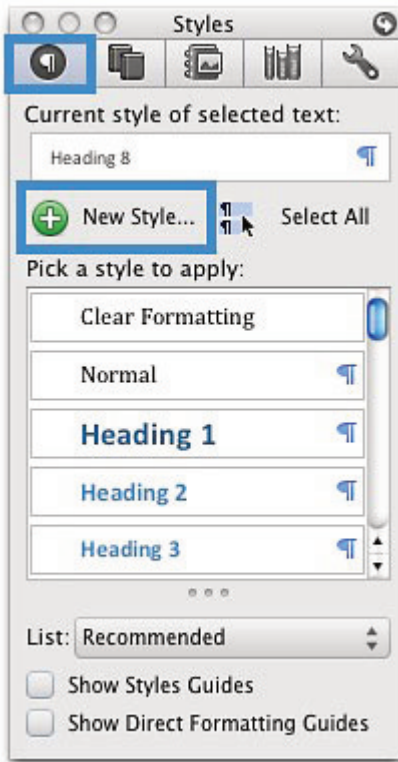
Styles

Current style of selected text:

Heading 8 ¶

New Style... Select All

Pick a style to apply:

Clear Formatting

Normal ¶

Heading 1 ¶

Heading 2 ¶

Heading 3 ¶

List: Recommended

Show Styles Guides

Show Direct Formatting Guides